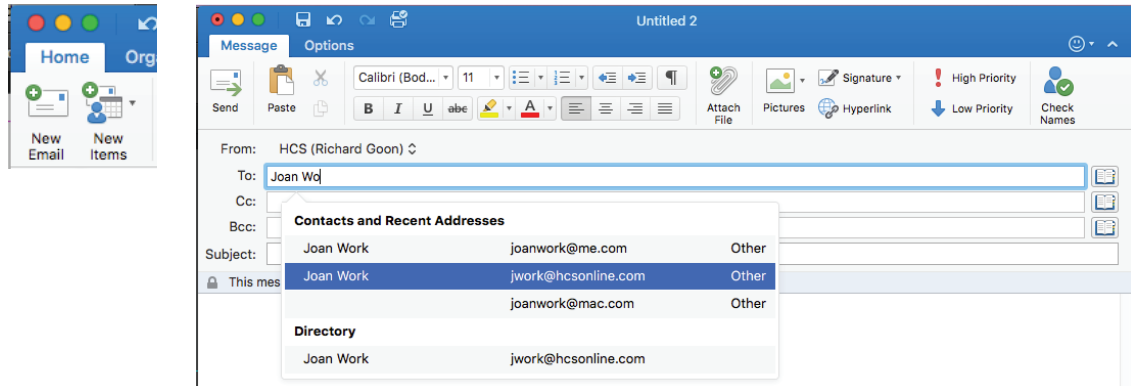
Home Org

New Email

New Items

Untitled 2

Message Options

Send

Paste

Calibri (Bod... 11

B I U abc A

Attach File

Pictures

Signature

Hyperlink

High Priority

Low Priority

Check Names

From: HCS (Richard Goon)

To: Joan Wo

Cc:

Bcc:

Subject:

This mes

Contacts and Recent Addresses

| Joan Work | joanwork@me.com | Other |
|---|---|---|
| Joan Work | jwork@hcsonline.com | Other |
| | joanwork@mac.com | Other |

Directory

Joan Work jwork@hcsonline.com